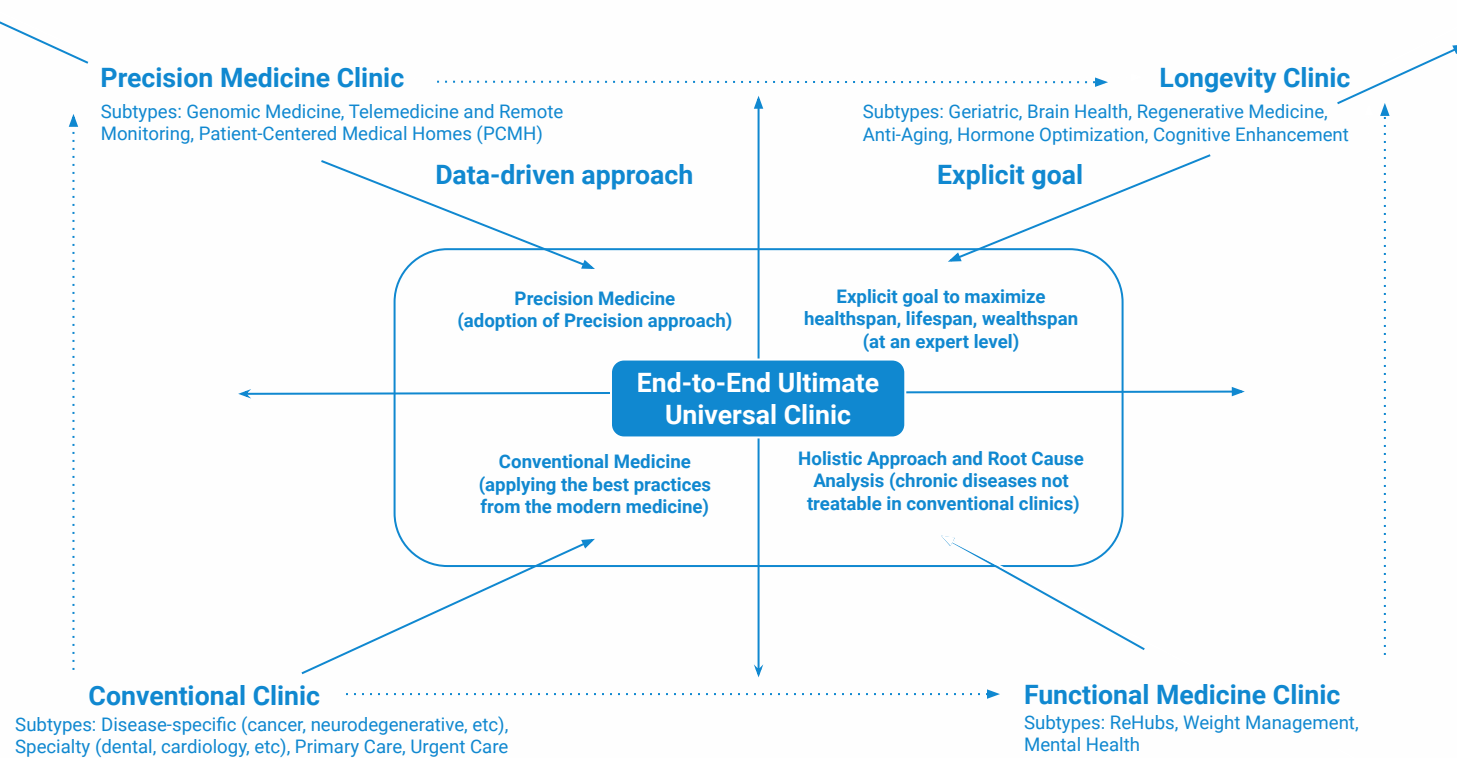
Precision Medicine Clinic

Subtypes: Genomic Medicine, Telemedicine and Remote Monitoring, Patient-Centered Medical Homes (PCMH)

Longevity Clinic

Subtypes: Geriatric, Brain Health, Regenerative Medicine, Anti-Aging, Hormone Optimization, Cognitive Enhancement

Data-driven approach

Explicit goal

Precision Medicine (adoption of Precision approach)

Explicit goal to maximize healthspan, lifespan, wealthspan (at an expert level)

End-to-End Ultimate Universal Clinic

Conventional Medicine (applying the best practices from the modern medicine)

Holistic Approach and Root Cause Analysis (chronic diseases not treatable in conventional clinics)

Conventional Clinic

Subtypes: Disease-specific (cancer, neurodegenerative, etc), Specialty (dental, cardiology, etc), Primary Care, Urgent Care

Functional Medicine Clinic

Subtypes: ReHubs, Weight Management, Mental Health